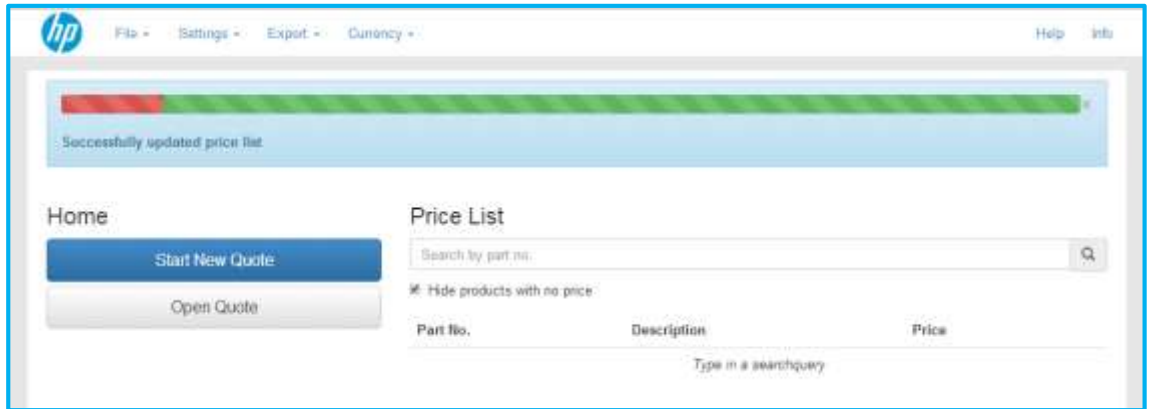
hp File ▾ Settings ▾ Export ▾ Currency ▾ Help Info

×

Successfully updated price list

Home

Start New Quote

Open Quote

Price List

Search by part no.

Hide products with no price

| Part No. | Description | Price |
|---|---|---|
| | Type in a searchquery | |